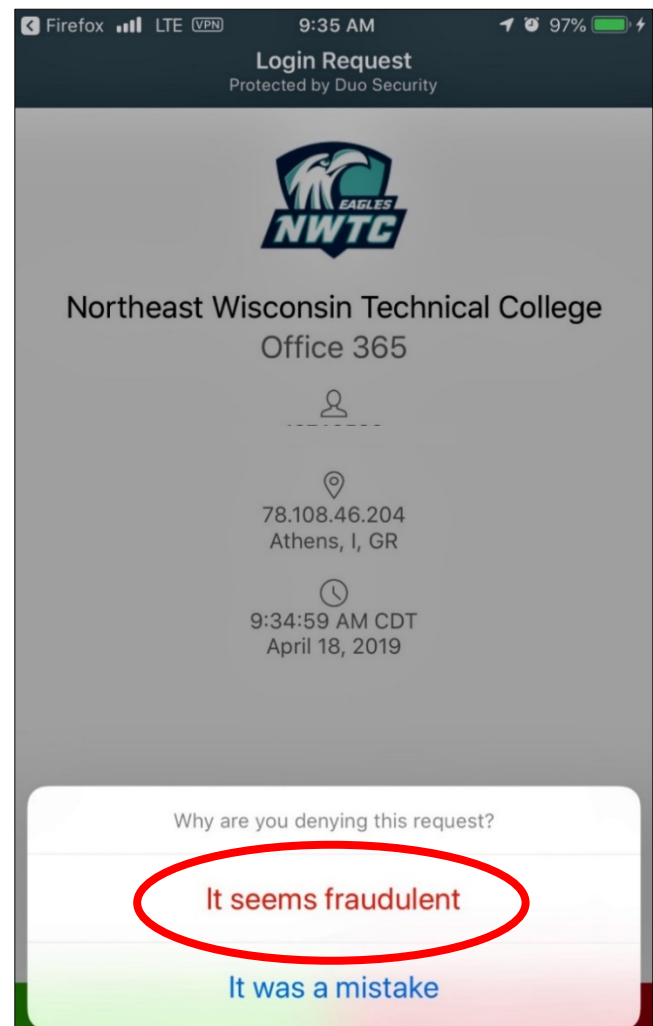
Firefox LTE VPN 9:35 AM 97%

Login Request
Protected by Duo Security

EAGLES
NWTC

Northeast Wisconsin Technical College
Office 365

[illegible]

78.108.46.204
Athens, I, GR

9:34:59 AM CDT
April 18, 2019

Why are you denying this request?

It seems fraudulent

It was a mistake